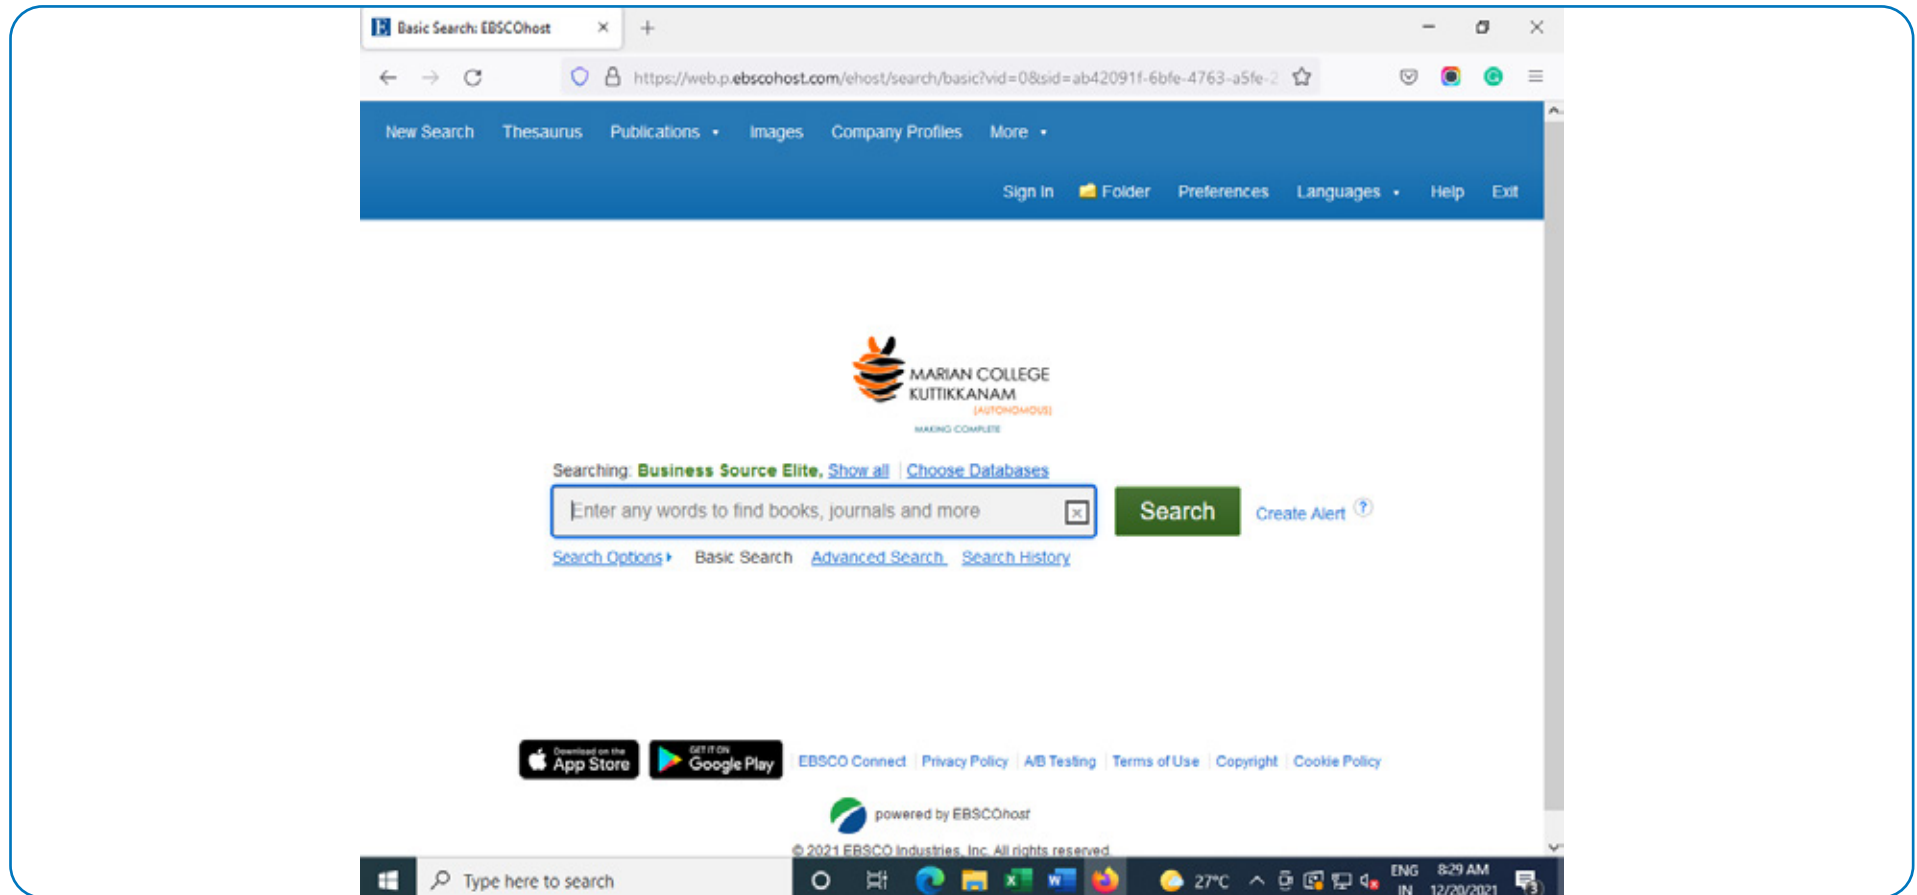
Basic Search: EBSCOhost

https://web.p.ebscohost.com/ehost/search/basic?vid=0&sid=ab42091f-6bfe-4763-a5fe-2

New Search Thesaurus Publications Images Company Profiles More

Sign In Folder Preferences Languages Help Exit

MARIAN COLLEGE KUTTIKKANAM (AUTONOMOUS)
MAKING COMPLETE

Searching: Business Source Elite, Show all | Choose Databases

Enter any words to find books, journals and more

Search

Create Alert

Search Options ▸ Basic Search Advanced Search Search History

Download on the App Store GET IT ON Google Play EBSCO Connect | Privacy Policy | A/B Testing | Terms of Use | Copyright | Cookie Policy

powered by EBSCOhost

© 2021 EBSCO Industries, Inc. All rights reserved.

Type here to search

27°C ENG IN 8:29 AM 12/20/2021